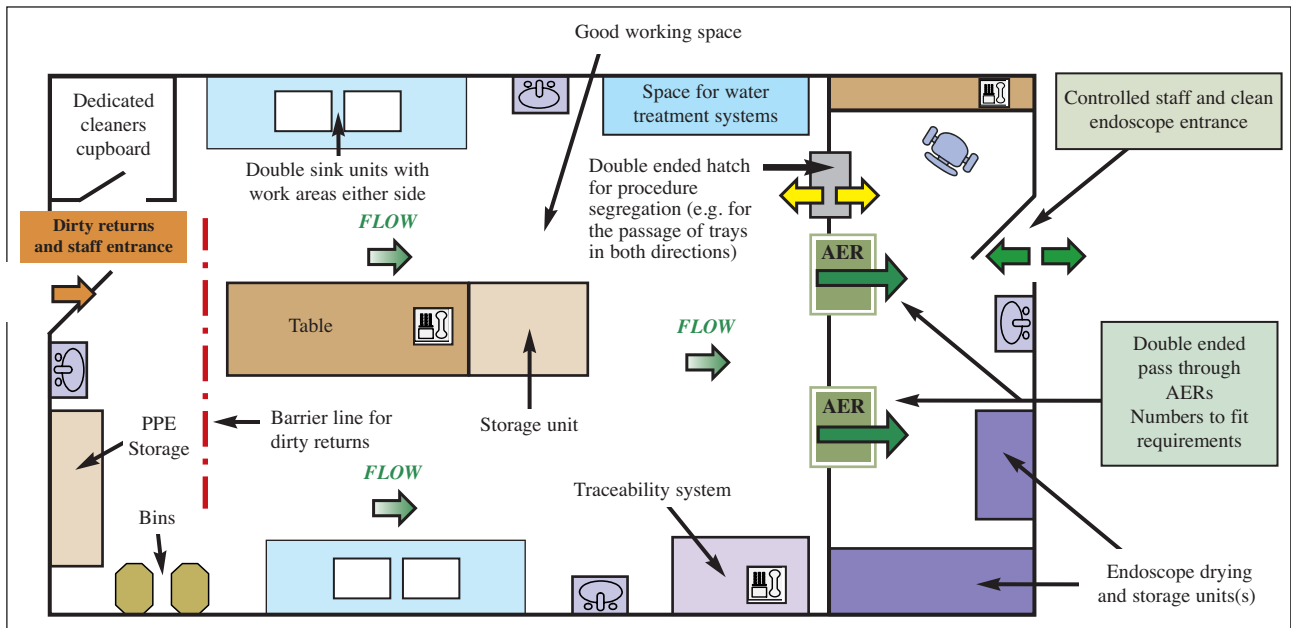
Good working space

Dedicated cleaners cupboard

Space for water treatment systems

Controlled staff and clean endoscope entrance

Double sink units with work areas either side

Double ended hatch for procedure segregation (e.g. for the passage of trays in both directions)

Dirty returns and staff entrance

FLOW

AER

Table

FLOW

Double ended pass through AERs Numbers to fit requirements

AER

PPE Storage

Barrier line for dirty returns

Storage unit

FLOW

Traceability system

Bins

Endoscope drying and storage units(s)